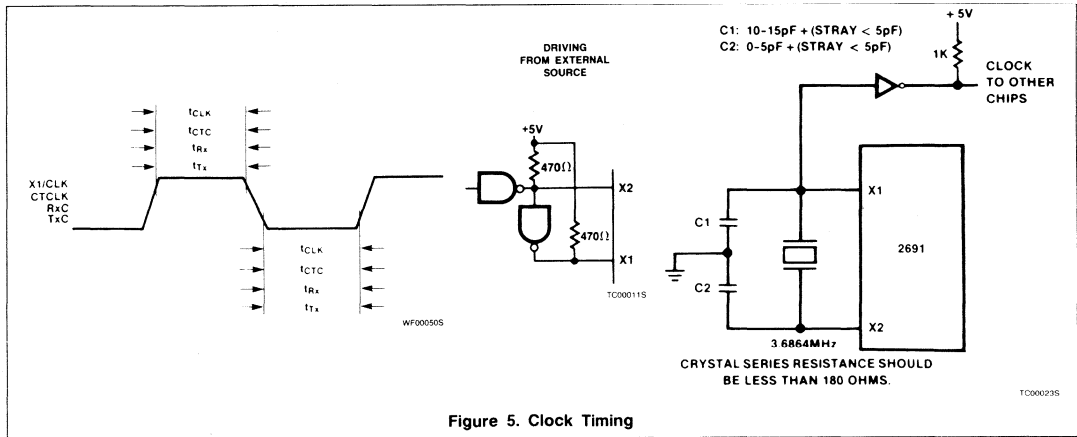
$t_{CLK}$
$t_{CTC}$
$t_{Rx}$
$t_{Tx}$

X1/CLK
CTCLK
RxC
TxC

$t_{CLK}$
$t_{CTC}$
$t_{Rx}$
$t_{Tx}$

WF00050S

DRIVING FROM EXTERNAL SOURCE

+5V
470Ω
470Ω
X2
X1

TC00011S

C1: 10-15pF + (STRAY < 5pF)
C2: 0-5pF + (STRAY < 5pF)

+5V
1K
CLOCK TO OTHER CHIPS

X1
C1
C2
2691
X2
3.6864MHz

CRYSTAL SERIES RESISTANCE SHOULD BE LESS THAN 180 OHMS.

TC00023S

Figure 5. Clock Timing